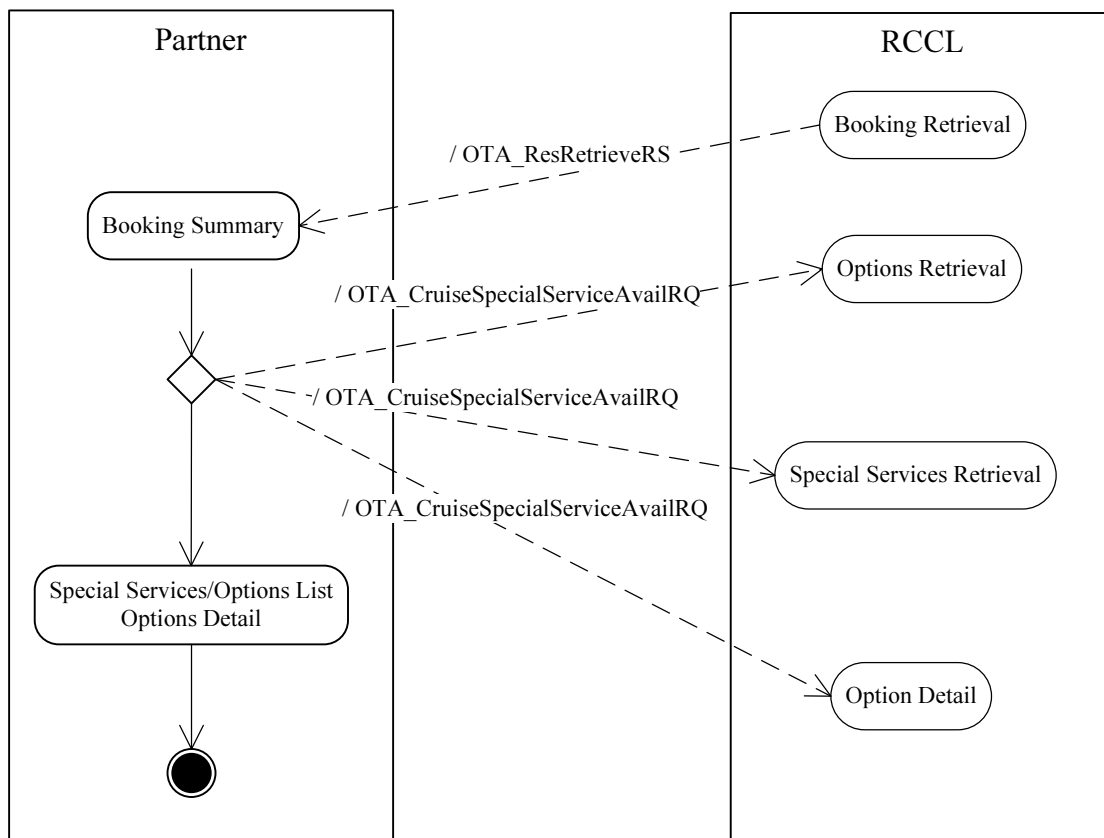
Partner

RCCL

Booking Retrieval

/ OTA_ResRetrieveRS

Booking Summary

Options Retrieval

/ OTA_CruiseSpecialServiceAvailRQ

/ OTA_CruiseSpecialServiceAvailRQ

Special Services Retrieval

/ OTA_CruiseSpecialServiceAvailRQ

Special Services/Options List
Options Detail

Option Detail